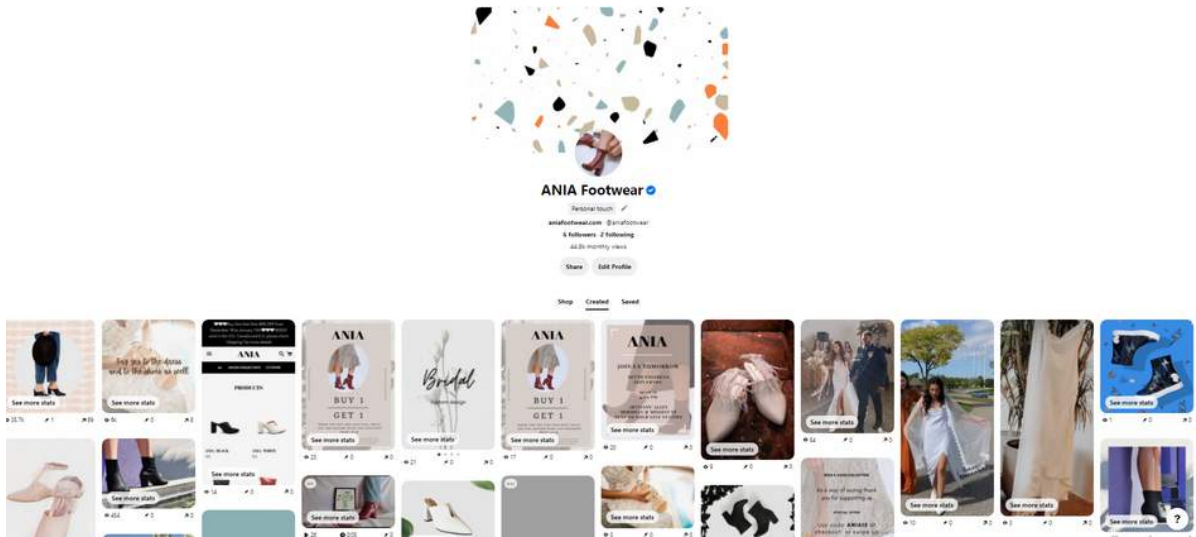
ANIA Footwear

Personal touch

aniafootwear.com · @aniafootwear

6 followers · 2 following

44.8k monthly views

Share

Edit Profile

Shop

Created

Saved

See more stats

See more stats

ANIA

PRODUCTS

See more stats

ANIA

BUY 1

GET 1

See more stats

Bridal

See more stats

ANIA

BUY 1

GET 1

See more stats

ANIA

See more stats

See more stats

See more stats

See more stats

See more stats

See more stats

See more stats

See more stats

See more stats

See more stats

See more stats

See more stats

See more stats

?